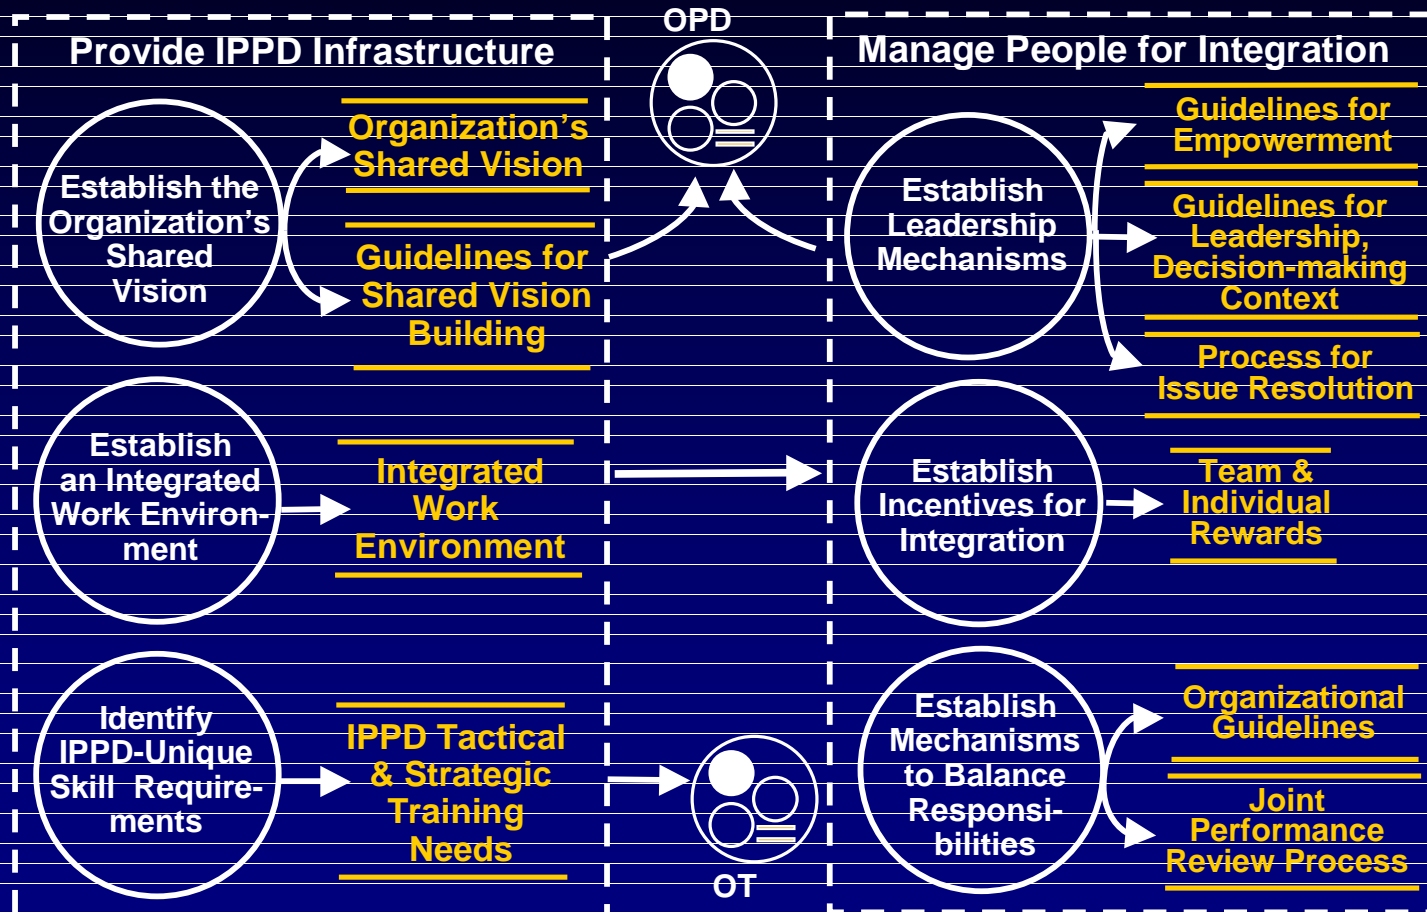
Provide IPPD Infrastructure

OPD

Manage People for Integration

Establish the Organization's Shared Vision

Organization's Shared Vision

Guidelines for Shared Vision Building

Establish Leadership Mechanisms

Guidelines for Empowerment

Guidelines for Leadership, Decision-making Context

Process for Issue Resolution

Establish an Integrated Work Environment

Integrated Work Environment

Establish Incentives for Integration

Team & Individual Rewards

Identify IPPD-Unique Skill Requirements

IPPD Tactical & Strategic Training Needs

OT

Establish Mechanisms to Balance Responsibilities

Organizational Guidelines

Joint Performance Review Process